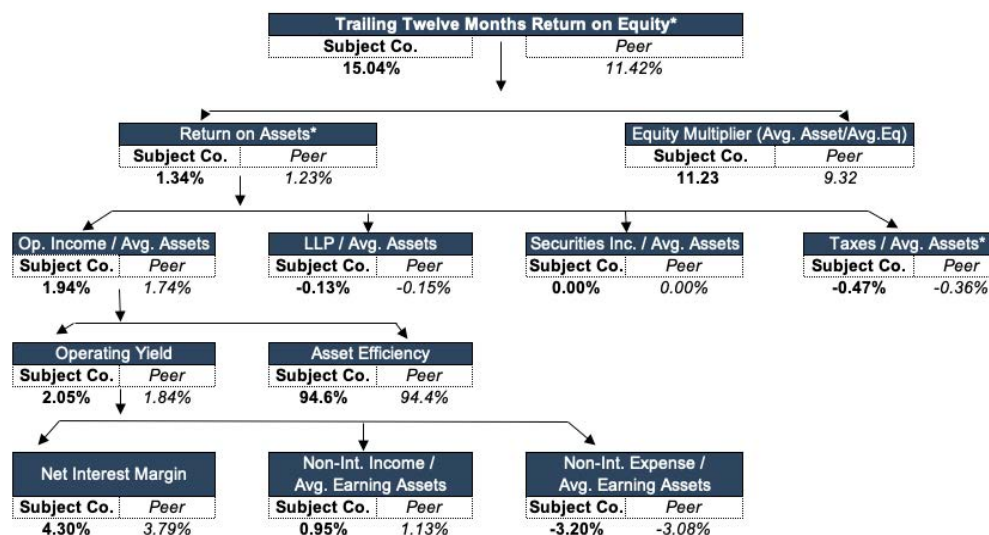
Trailing Twelve Months Return on Equity*

| Subject Co. | Peer |
|---|---|
| 15.04% | 11.42% |

Return on Assets*

| Subject Co. | Peer |
|---|---|
| 1.34% | 1.23% |

Equity Multiplier (Avg. Asset/Avg.Eq)

| Subject Co. | Peer |
|---|---|
| 11.23 | 9.32 |

Op. Income / Avg. Assets

| Subject Co. | Peer |
|---|---|
| 1.94% | 1.74% |

LLP / Avg. Assets

| Subject Co. | Peer |
|---|---|
| -0.13% | -0.15% |

Securities Inc. / Avg. Assets

| Subject Co. | Peer |
|---|---|
| 0.00% | 0.00% |

Taxes / Avg. Assets*

| Subject Co. | Peer |
|---|---|
| -0.47% | -0.36% |

Operating Yield

| Subject Co. | Peer |
|---|---|
| 2.05% | 1.84% |

Asset Efficiency

| Subject Co. | Peer |
|---|---|
| 94.6% | 94.4% |

Net Interest Margin

| Subject Co. | Peer |
|---|---|
| 4.30% | 3.79% |

Non-Int. Income / Avg. Earning Assets

| Subject Co. | Peer |
|---|---|
| 0.95% | 1.13% |

Non-Int. Expense / Avg. Earning Assets

| Subject Co. | Peer |
|---|---|
| -3.20% | -3.08% |